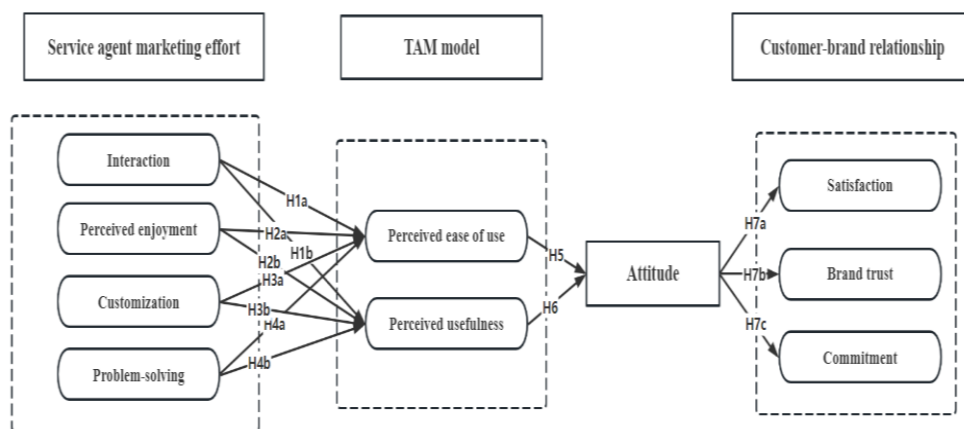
Service agent marketing effort

TAM model

Customer-brand relationship

Interaction

Perceived enjoyment

Customization

Problem-solving

H1a

H2a

H1b

H2b

H3a

H3b

H4a

H4b

Perceived ease of use

Perceived usefulness

H5

H6

Attitude

H7a

H7b

H7c

Satisfaction

Brand trust

Commitment